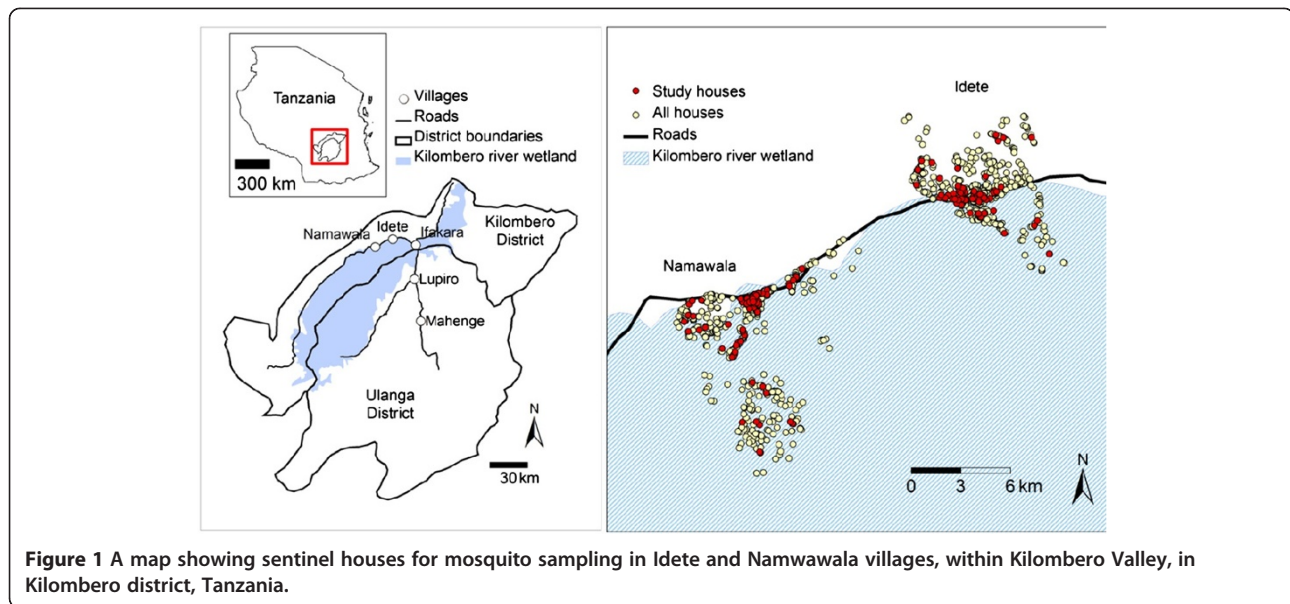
Tanzania

300 km

Villages
Roads
District boundaries
Kilombero river wetland

Namawala
Idete
Ifakara
Kilombero District
Lupiro
Mahenge
Ulanga District
N
30 km

Study houses
All houses
Roads
Kilombero river wetland

Idete

Namawala

0 3 6 km
N

**Figure 1** **A map showing sentinel houses for mosquito sampling in Idete and Namwawala villages, within Kilombero Valley, in Kilombero district, Tanzania.**